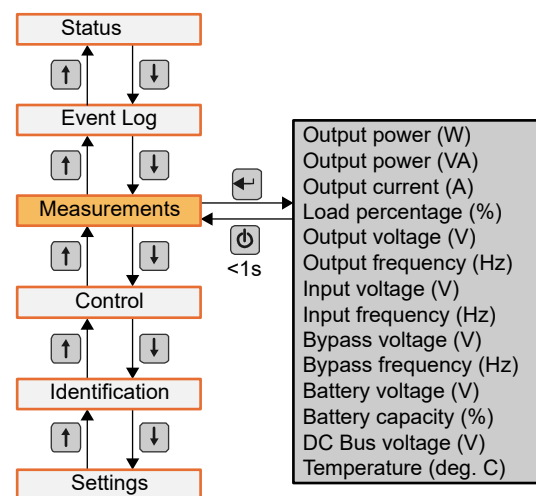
Status

Event Log

Measurements

Control

Identification

Settings

<1s

Output power (W)
Output power (VA)
Output current (A)
Load percentage (%)
Output voltage (V)
Output frequency (Hz)
Input voltage (V)
Input frequency (Hz)
Bypass voltage (V)
Bypass frequency (Hz)
Battery voltage (V)
Battery capacity (%)
DC Bus voltage (V)
Temperature (deg. C)